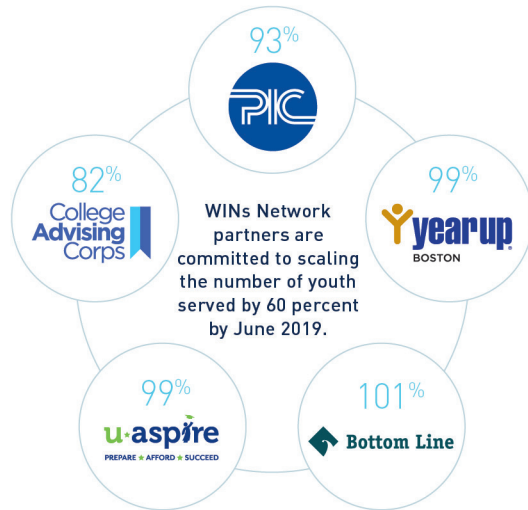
93%

PIC

82%

College Advising Corps

WINs Network partners are committed to scaling the number of youth served by 60 percent by June 2019.

99%

yearup
BOSTON

99%

u·aspire
PREPARE ★ AFFORD ★ SUCCEED

101%

Bottom Line